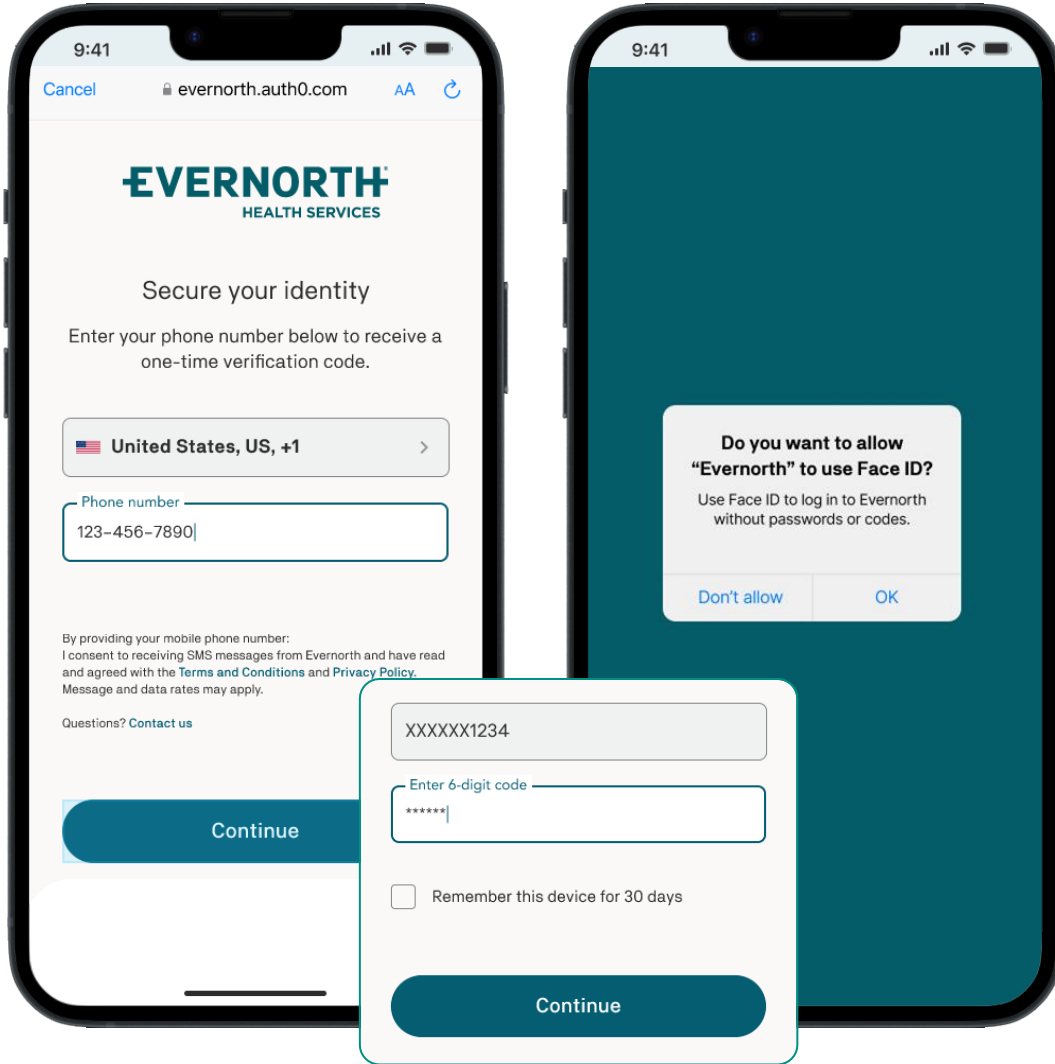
9:41

Cancel evernorth.auth0.com AA

EVERNORTH
HEALTH SERVICES

Secure your identity

Enter your phone number below to receive a one-time verification code.

United States, US, +1

Phone number
123-456-7890

By providing your mobile phone number:
I consent to receiving SMS messages from Evernorth and have read and agreed with the Terms and Conditions and Privacy Policy. Message and data rates may apply.

Questions? Contact us

Continue

9:41

Do you want to allow "Evernorth" to use Face ID?

Use Face ID to log in to Evernorth without passwords or codes.

Don't allow OK

XXXXXX1234

Enter 6-digit code
******

Remember this device for 30 days

Continue